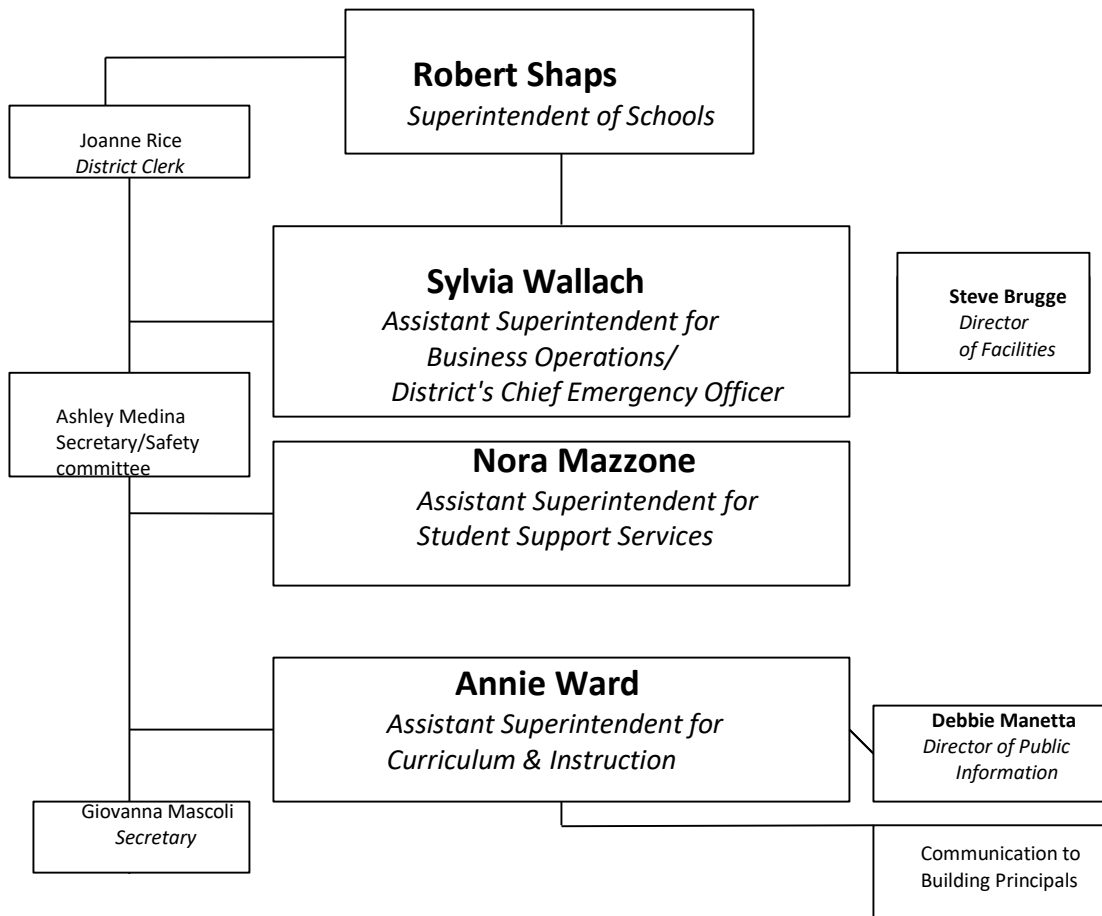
Robert Shaps
Superintendent of Schools

Joanne Rice
District Clerk

Sylvia Wallach
Assistant Superintendent for Business Operations/ District's Chief Emergency Officer

Steve Brugge
Director of Facilities

Ashley Medina
Secretary/Safety committee

Nora Mazzone
Assistant Superintendent for Student Support Services

Annie Ward
Assistant Superintendent for Curriculum & Instruction

Debbie Manetta
Director of Public Information

Giovanna Mascoli
Secretary

Communication to Building Principals